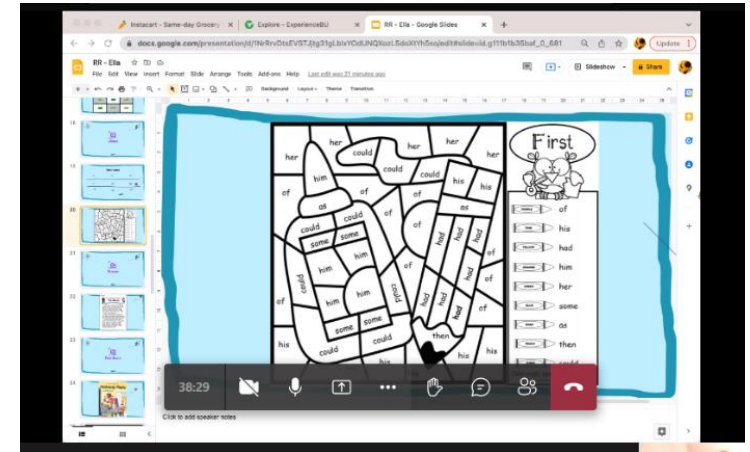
Instacart - Same-day Grocery
Explore - ExperienceBU
RR - Ella - Google Slides
docs.google.com/presentation/d/1NrRrvDtsFVST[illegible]/edit#slide=id.g111b1b3f5baf_0_681
Update
RR - Ella
File Edit View Insert Format Slide Arrange Tools Add-ons Help Last edit was 21 minutes ago
Slideshow
Share
Background Layout Theme Transition
18
19
20
21
22
23
24
First
her
her
her
her
her
could
could
him
could
his
his
of
of
as
as
of
could
could
some
some
had
had
had
him
him
of
of
of
could
could
him
him
had
had
of
his
some
some
then
could
could
his
his
then
of
his
had
him
her
some
as
then
38:29
Click to add speaker notes